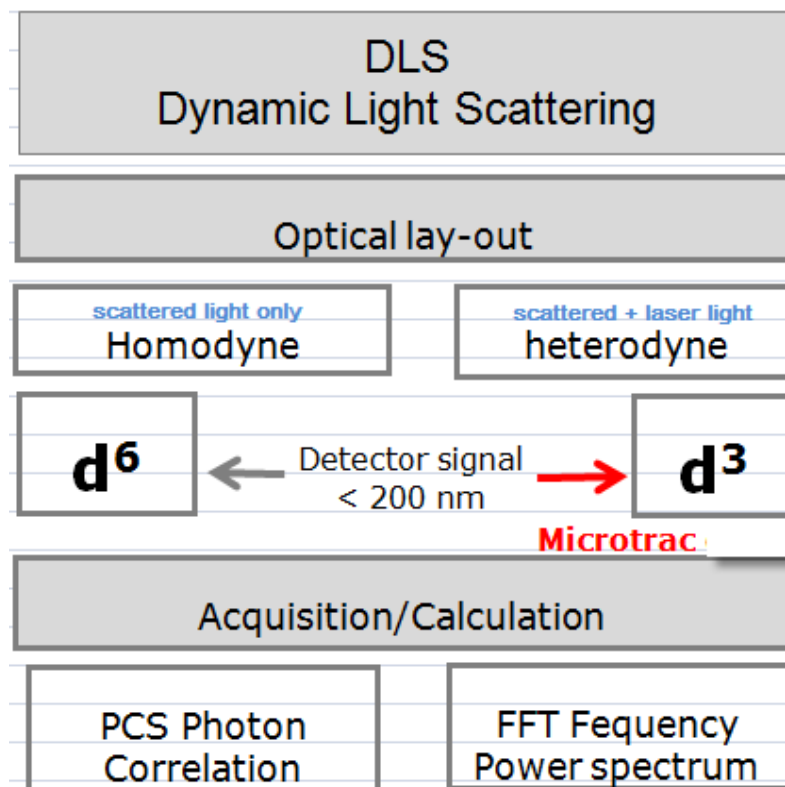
DLS
Dynamic Light Scattering

Optical lay-out

scattered light only
Homodyne

scattered + laser light
heterodyne

$d^6$

Detector signal
< 200 nm

$d^3$

Microtrac

Acquisition/Calculation

PCS Photon
Correlation

FFT Fequency
Power spectrum